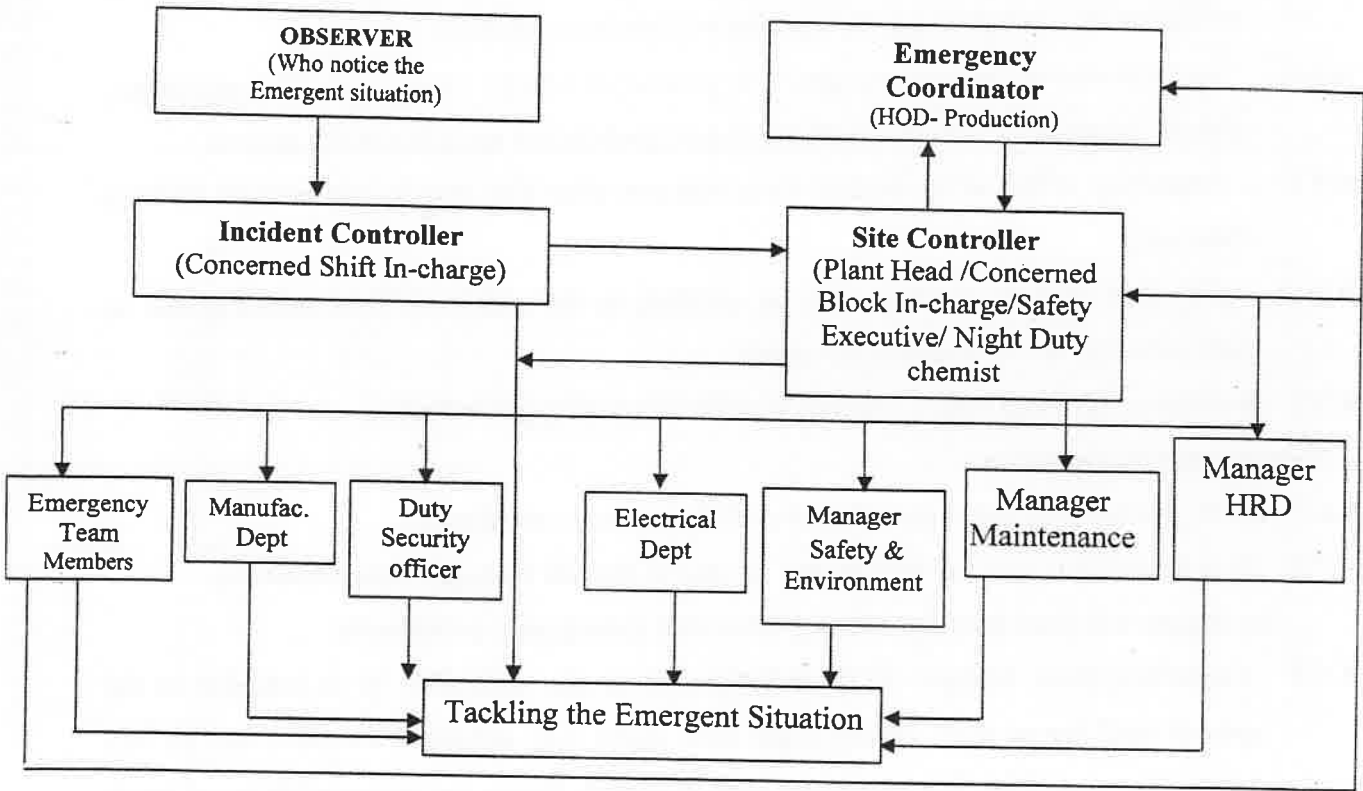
OBSERVER
(Who notice the Emergent situation)

Emergency Coordinator
(HOD- Production)

Incident Controller
(Concerned Shift In-charge)

Site Controller
(Plant Head /Concerned Block In-charge/Safety Executive/ Night Duty chemist

Emergency Team Members

Manufac. Dept

Duty Security officer

Electrical Dept

Manager Safety & Environment

Manager Maintenance

Manager HRD

Tackling the Emergent Situation